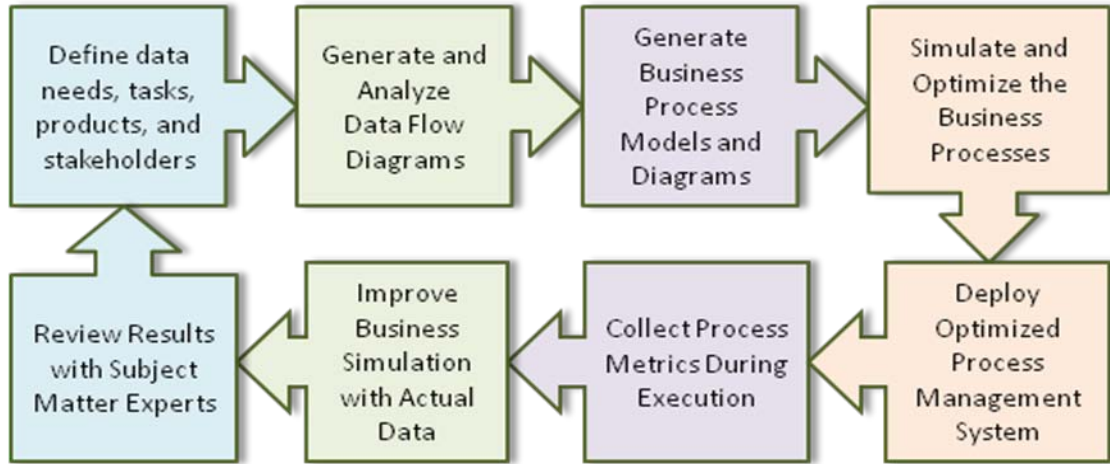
Define data needs, tasks, products, and stakeholders

Generate and Analyze Data Flow Diagrams

Generate Business Process Models and Diagrams

Simulate and Optimize the Business Processes

Deploy Optimized Process Management System

Collect Process Metrics During Execution

Improve Business Simulation with Actual Data

Review Results with Subject Matter Experts